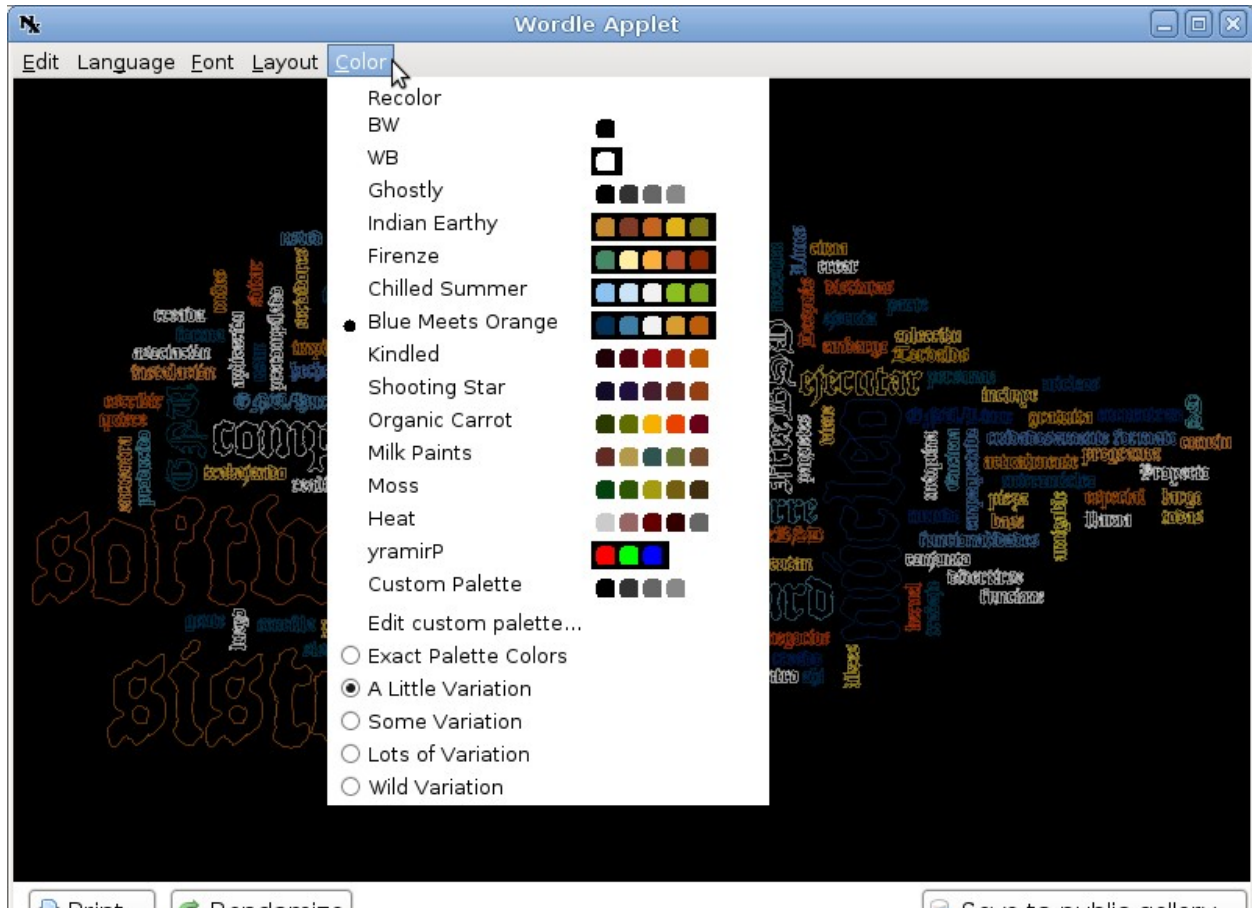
Wordle Applet

Edit Language Font Layout Color

Recolor
BW
WB
Ghostly
Indian Earthy
Firenze
Chilled Summer
Blue Meets Orange
Kindled
Shooting Star
Organic Carrot
Milk Paints
Moss
Heat
yramirP
Custom Palette
Edit custom palette...
Exact Palette Colors
A Little Variation
Some Variation
Lots of Variation
Wild Variation

software
sistema
ejecutar
núcleo
comp
ejemplo
crear
parte
base
pieza
cargar
funciones
propósito
instalación

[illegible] Print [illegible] Randomize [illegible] Save to public gallery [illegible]